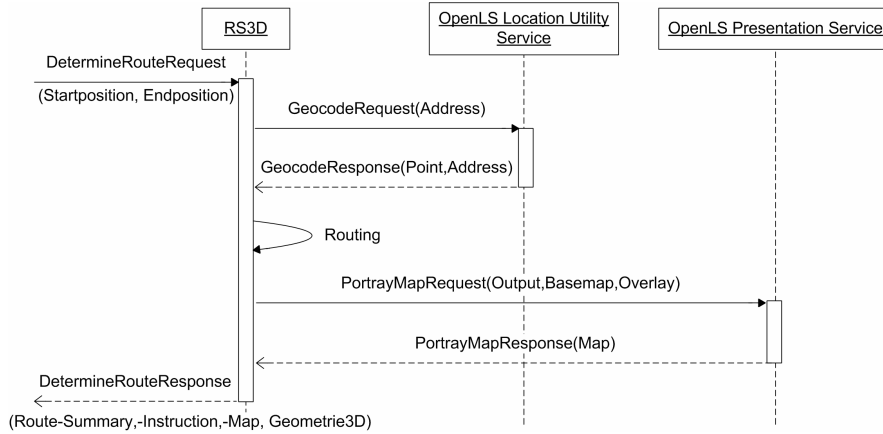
RS3D

OpenLS Location Utility Service

OpenLS Presentation Service

DetermineRouteRequest

(Startposition, Endposition)

GeocodeRequest(Address)

GeocodeResponse(Point,Address)

Routing

PortrayMapRequest(Output,Basemap,Overlay)

PortrayMapResponse(Map)

DetermineRouteResponse

(Route-Summary,-Instruction,-Map, Geometrie3D)